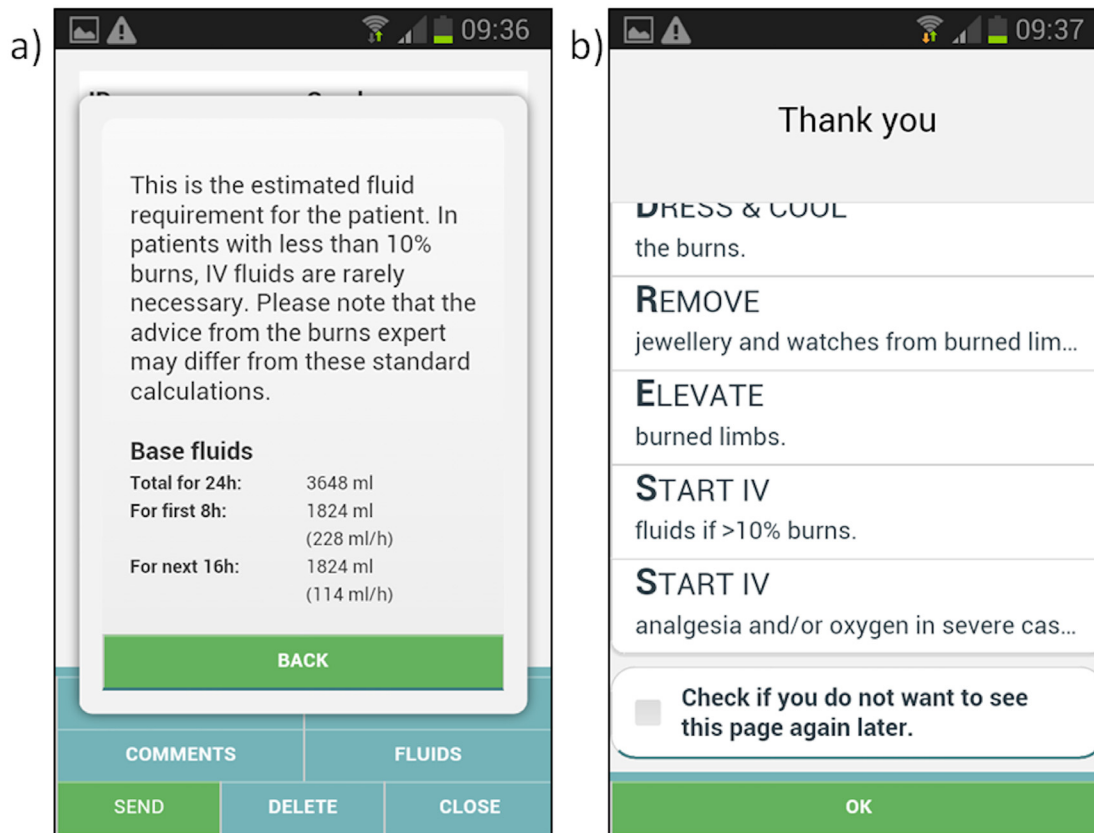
a)

09:36

This is the estimated fluid requirement for the patient. In patients with less than 10% burns, IV fluids are rarely necessary. Please note that the advice from the burns expert may differ from these standard calculations.

Base fluids

| | |
|---|---|
| Total for 24h: | 3648 ml |
| For first 8h: | 1824 ml (228 ml/h) |
| For next 16h: | 1824 ml (114 ml/h) |

BACK

COMMENTS FLUIDS

SEND DELETE CLOSE

b)

09:37

Thank you

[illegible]RESS & COOL
the burns.

REMOVE
jewellery and watches from burned lim...

ELEVATE
burned limbs.

START IV
fluids if >10% burns.

START IV
analgesia and/or oxygen in severe cas...

Check if you do not want to see this page again later.

OK